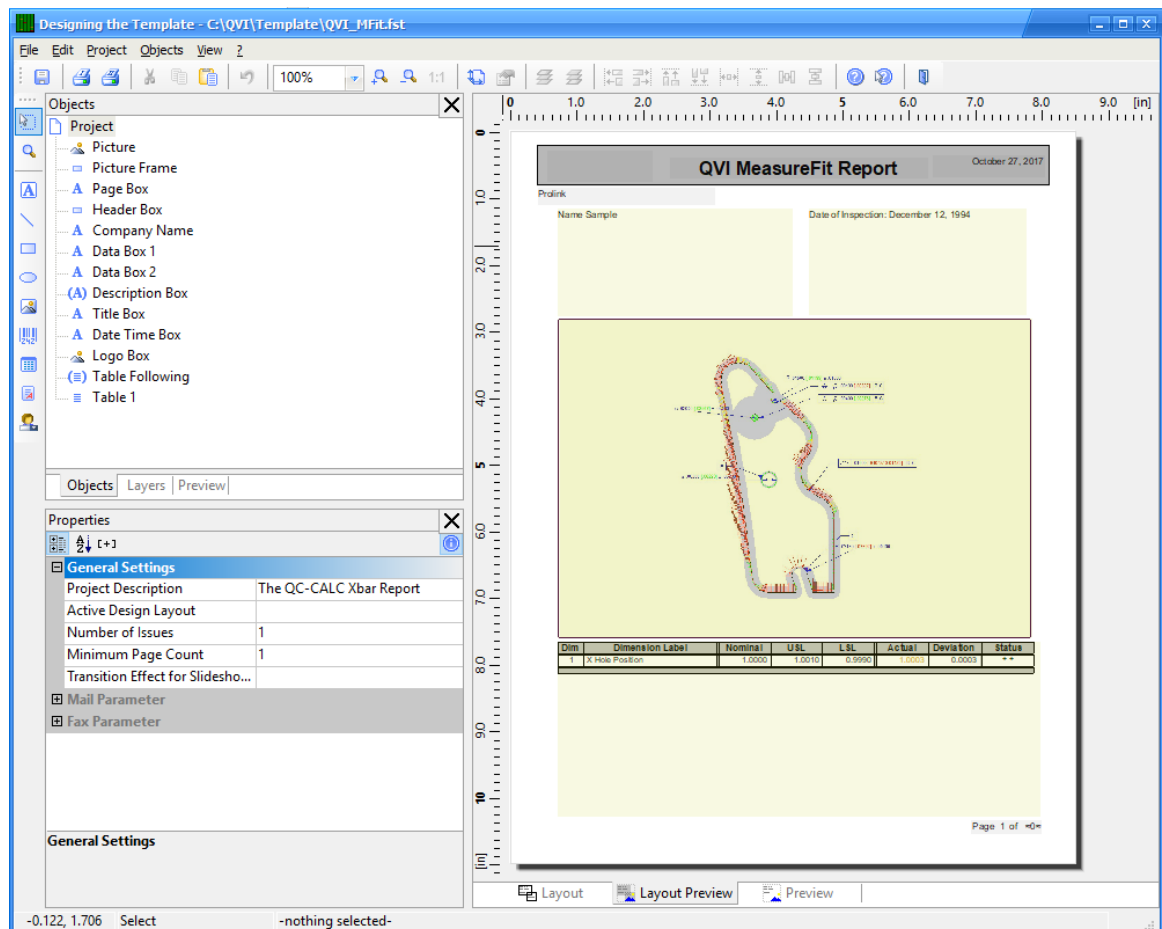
Designing the Template - C:\QVI\Template\QVI_MFit.fst

File Edit Project Objects View ?

100%

1:1

Objects

Project
Picture
Picture Frame
Page Box
Header Box
Company Name
Data Box 1
Data Box 2
Description Box
Title Box
Date Time Box
Logo Box
Table Following
Table 1

Objects | Layers | Preview

Properties

General Settings

| | |
|---|---|
| Project Description | The QC-CALC Xbar Report |
| Active Design Layout | |
| Number of Issues | 1 |
| Minimum Page Count | 1 |
| Transition Effect for Slidesho... | |

Mail Parameter
Fax Parameter

General Settings

0 1.0 2.0 3.0 4.0 5 6.0 7.0 8.0 9.0 [in]

QVI MeasureFit Report

October 27, 2017

Prolink

Name Sample

Date of Inspection: December 12, 1994

| Dim | Dimension Label | Nominal | USL | LSL | Actual | Deviation | Status |
|---|---|---|---|---|---|---|---|
| 1 | X Hole Position | 1.0000 | 1.0010 | 0.9990 | 1.0003 | 0.0003 | * * |

Page 1 of =0=

Layout | Layout Preview | Preview

-0.122, 1.706 Select -nothing selected-